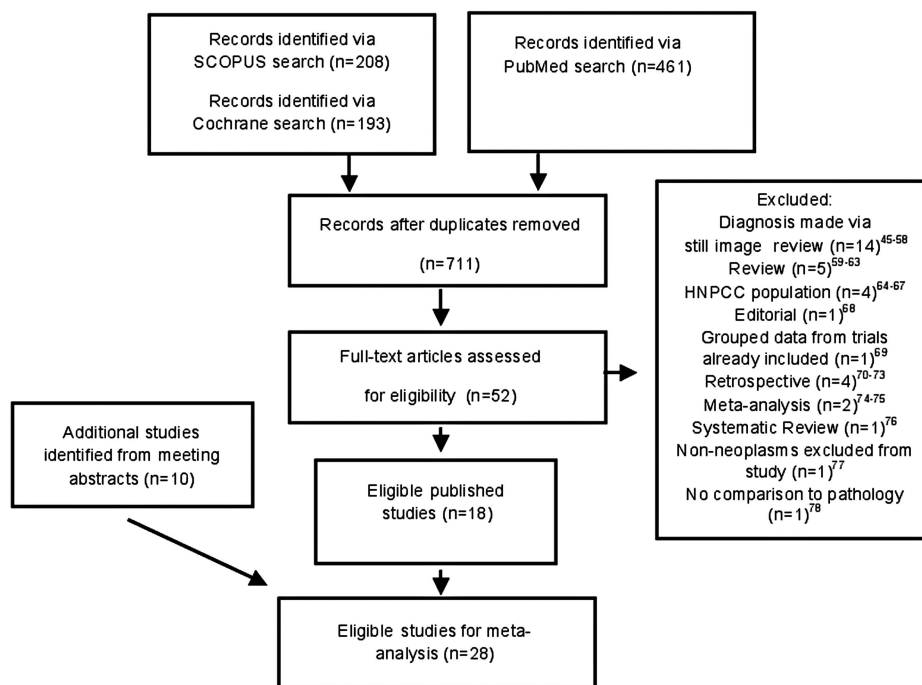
Records identified via SCOPUS search (n=208)

Records identified via Cochrane search (n=193)

Records identified via PubMed search (n=461)

Records after duplicates removed

(n=711)

Excluded:
Diagnosis made via still image review (n=14)$^{45-58}$
Review (n=5)$^{59-63}$
HNPCC population (n=4)$^{64-67}$
Editorial (n=1)$^{68}$
Grouped data from trials already included (n=1)$^{69}$
Retrospective (n=4)$^{70-73}$
Meta-analysis (n=2)$^{74-75}$
Systematic Review (n=1)$^{76}$
Non-neoplasms excluded from study (n=1)$^{77}$
No comparison to pathology (n=1)$^{78}$

Full-text articles assessed

for eligibility (n=52)

Additional studies identified from meeting abstracts (n=10)

Eligible published studies (n=18)

Eligible studies for meta-analysis (n=28)